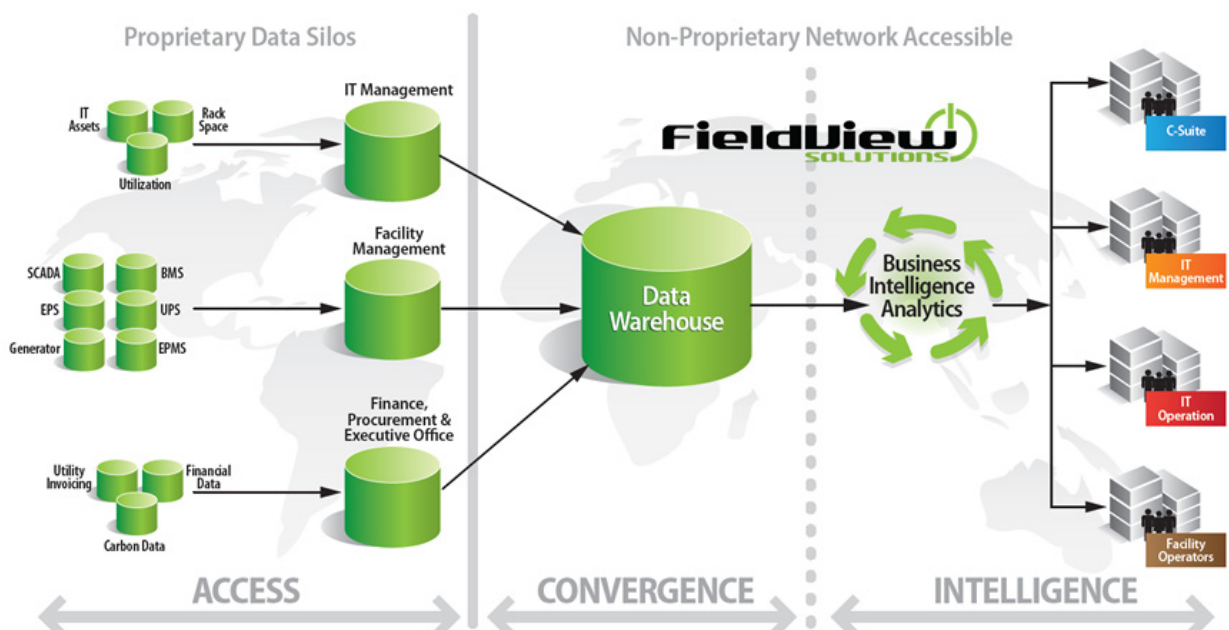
Proprietary Data Silos

Non-Proprietary Network Accessible

IT Assets

Rack Space

Utilization

IT Management

FieldView SOLUTIONS

C-Suite

Facility Management

SCADA

BMS

EPS

UPS

Generator

EPMS

Data Warehouse

Business Intelligence Analytics

IT Management

IT Operation

Finance, Procurement & Executive Office

Utility Invoicing

Financial Data

Carbon Data

Facility Operators

ACCESS

CONVERGENCE

INTELLIGENCE